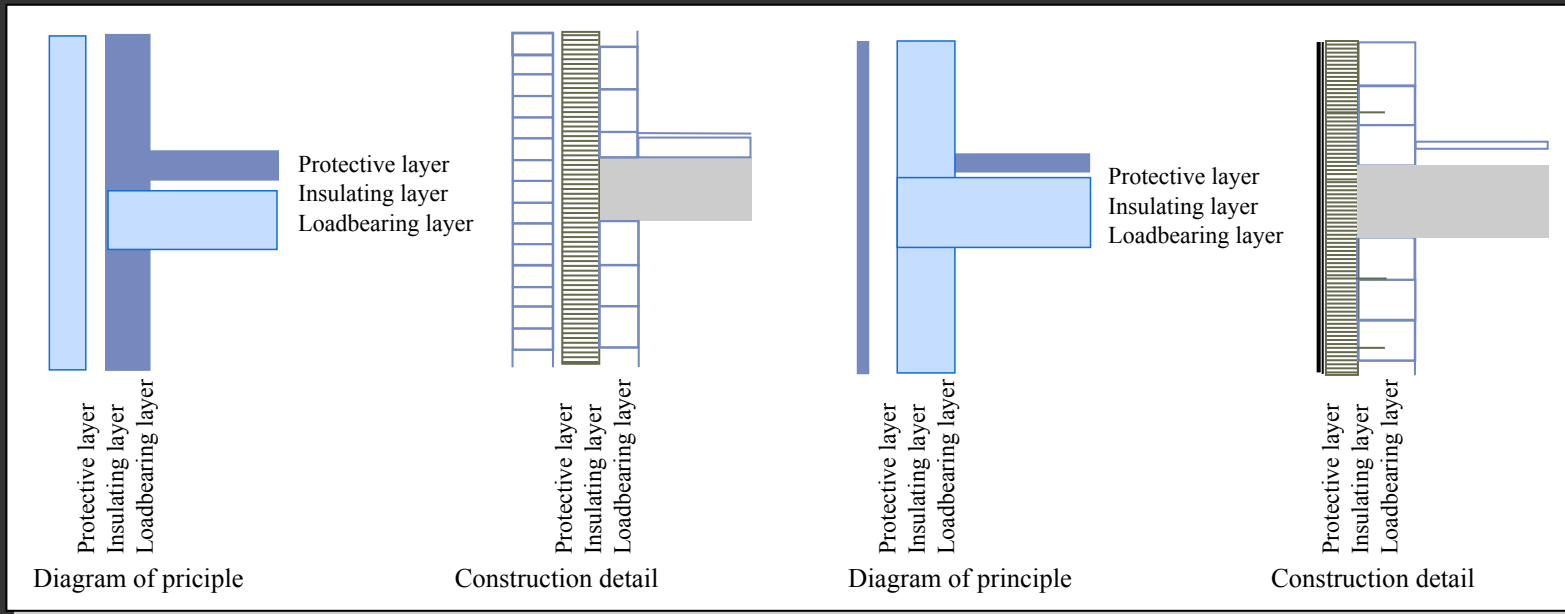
Protective layer
Insulating layer
Loadbearing layer

Protective layer
Insulating layer
Loadbearing layer

Diagram of priciple

Protective layer
Insulating layer
Loadbearing layer

Construction detail

Protective layer
Insulating layer
Loadbearing layer

Protective layer
Insulating layer
Loadbearing layer

Diagram of principle

Protective layer
Insulating layer
Loadbearing layer

Construction detail